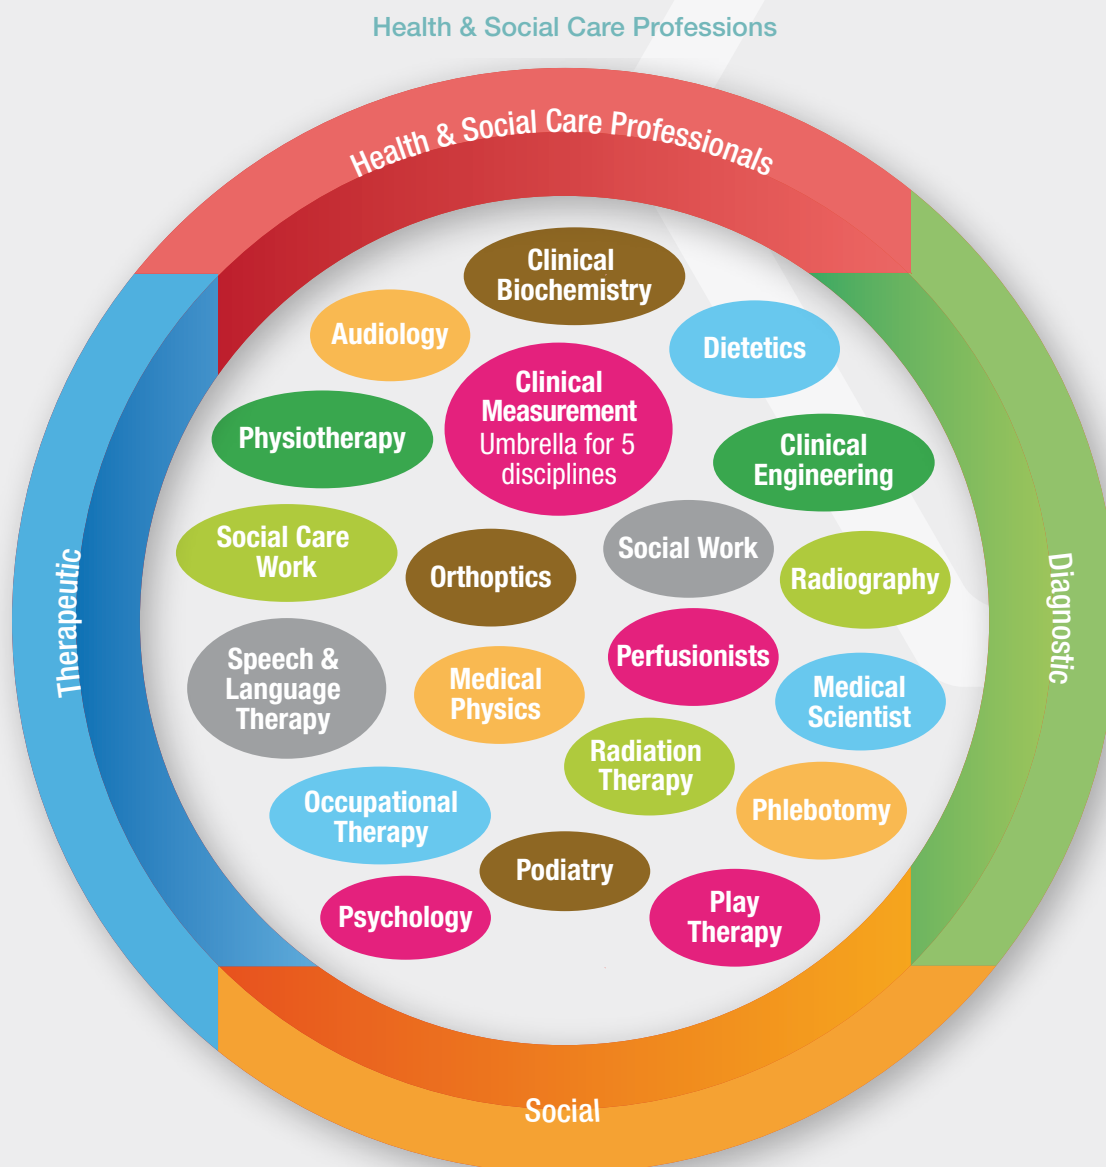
Health & Social Care Professions

Health & Social Care Professionals

Therapeutic

Diagnostic

Social

Clinical Biochemistry

Audiology

Dietetics

Clinical Measurement Umbrella for 5 disciplines

Physiotherapy

Clinical Engineering

Social Care Work

Orthoptics

Social Work

Radiography

Speech & Language Therapy

Medical Physics

Perfusionists

Medical Scientist

Radiation Therapy

Occupational Therapy

Phlebotomy

Podiatry

Psychology

Play Therapy